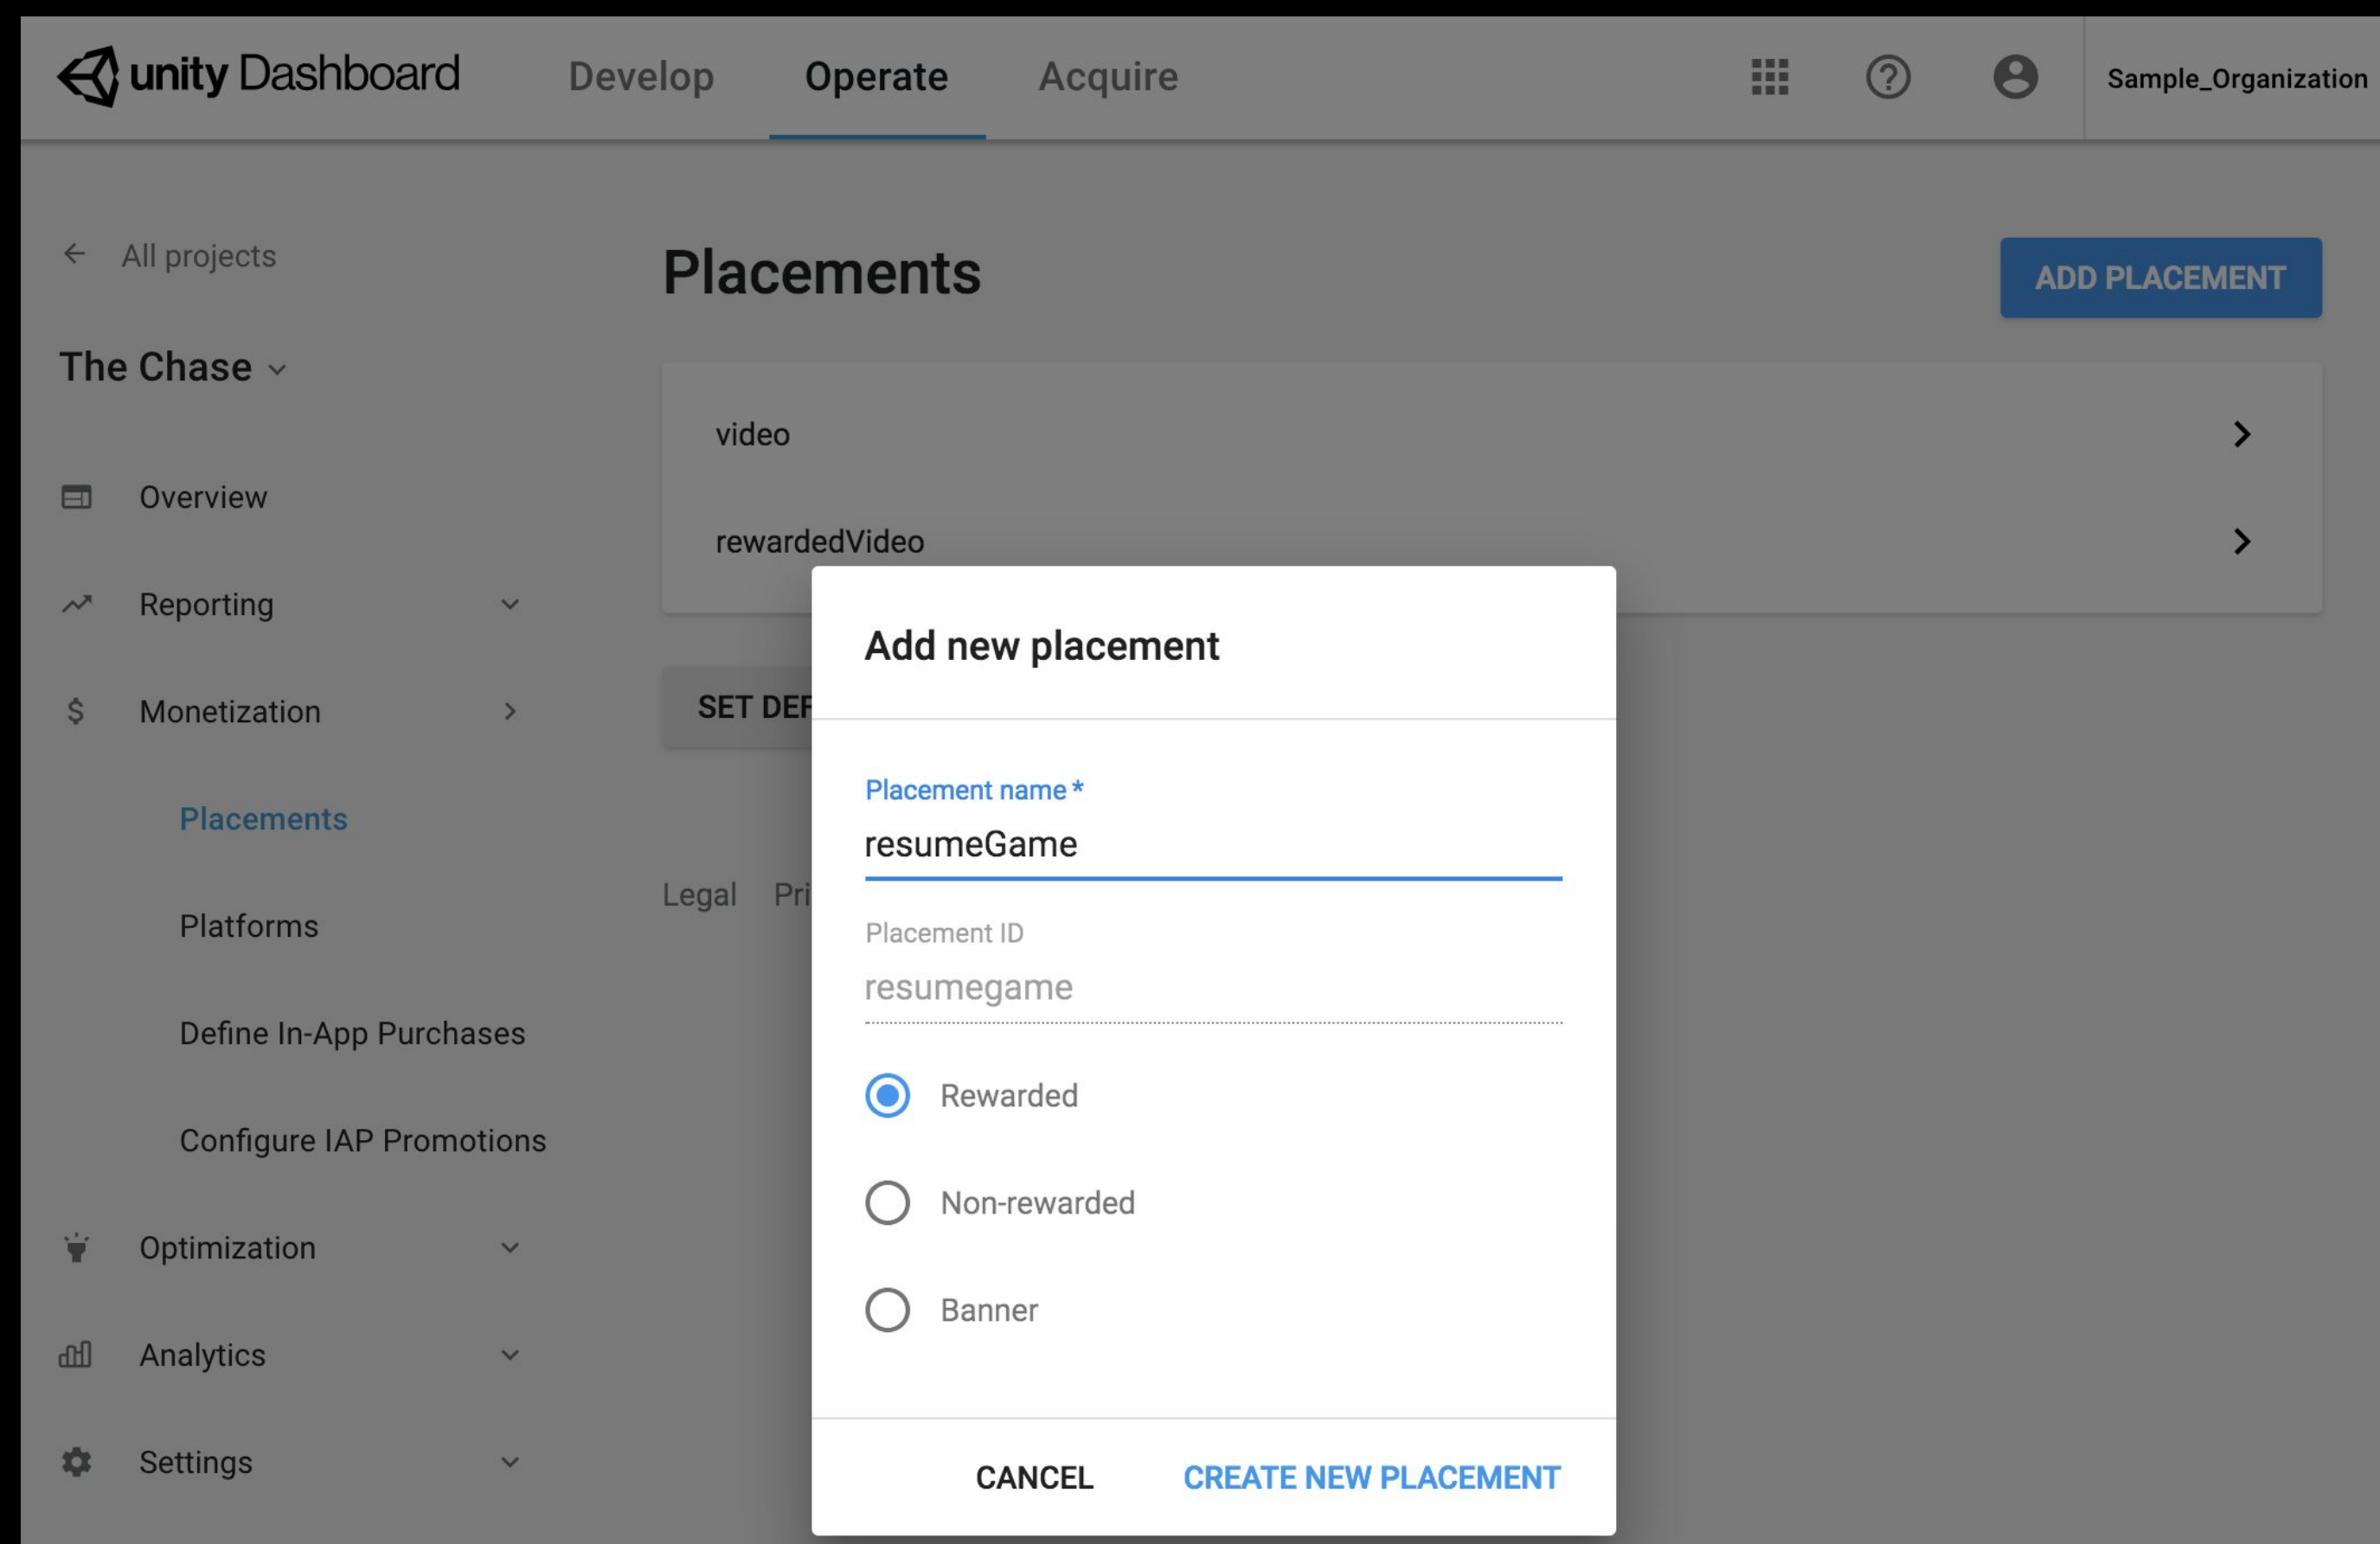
unity Dashboard Develop Operate Acquire Sample_Organization

← All projects

The Chase

Overview

Reporting

Monetization

Placements

Platforms

Define In-App Purchases

Configure IAP Promotions

Optimization

Analytics

Settings

Placements

ADD PLACEMENT

video

rewardedVideo

SET DEF

Legal Pri

Add new placement

Placement name *
resumeGame

Placement ID
resumegame

Rewarded

Non-rewarded

Banner

CANCEL CREATE NEW PLACEMENT